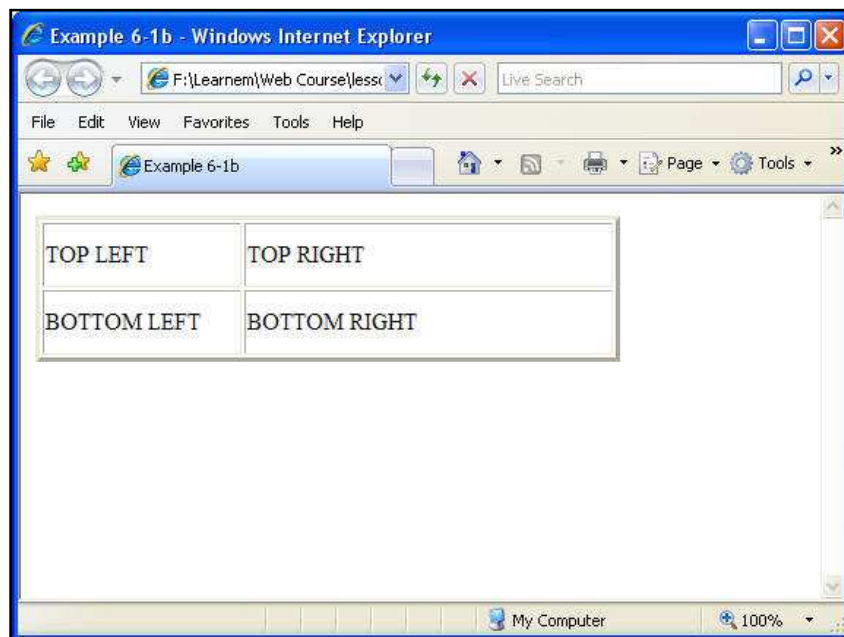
Example 6-1b - Windows Internet Explorer

F:\Learnem\Web Course\less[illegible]

Live Search

File Edit View Favorites Tools Help

Example 6-1b

Page ▾ Tools ▾

| TOP LEFT | TOP RIGHT |
|---|---|
| BOTTOM LEFT | BOTTOM RIGHT |

My Computer

100%